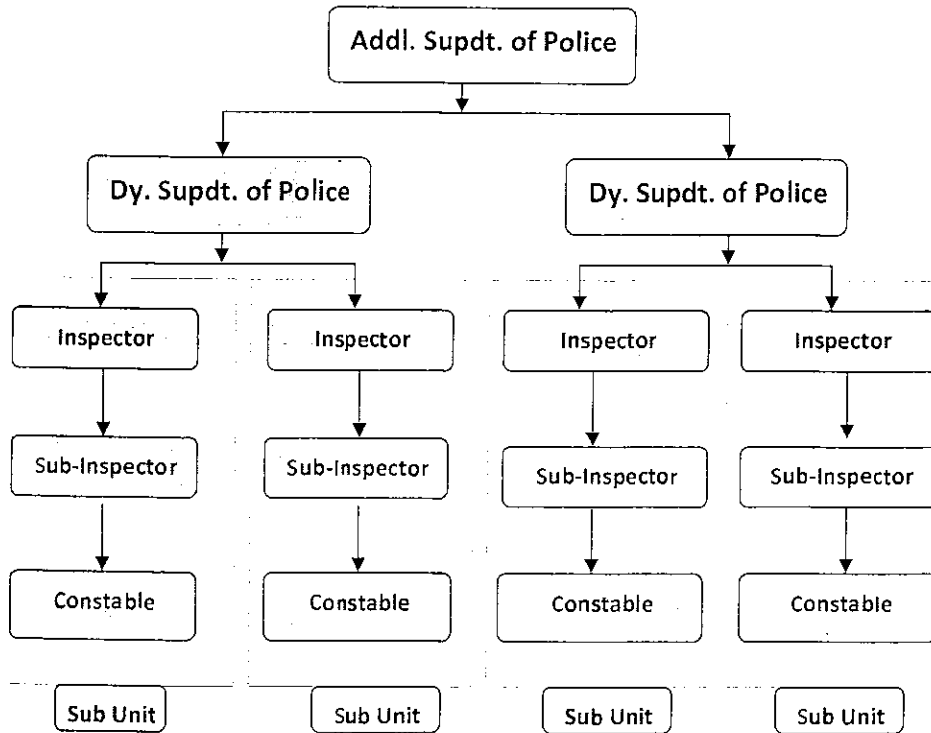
Addl. Supdt. of Police

Dy. Supdt. of Police

Dy. Supdt. of Police

Inspector

Sub-Inspector

Constable

Sub Unit

Inspector

Sub-Inspector

Constable

Sub Unit

Inspector

Sub-Inspector

Constable

Sub Unit

Inspector

Sub-Inspector

Constable

Sub Unit